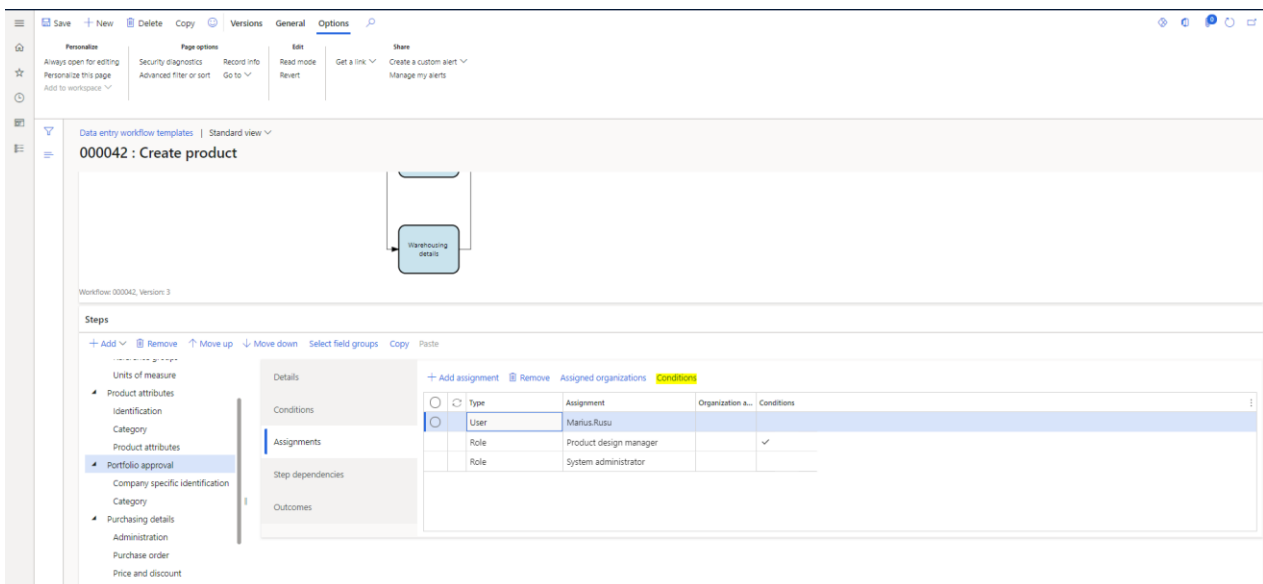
Save + New Delete Copy Versions General Options

Personalize
Always open for editing
Personalize this page
Add to workspace

Page options
Security diagnostics
Advanced filter or sort
Record info
Go to

Edit
Read mode
Revert

Get a link

Share
Create a custom alert
Manage my alerts

Data entry workflow templates | Standard view

000042 : Create product

Warehousing details

Workflow: 000042, Version: 3

Steps

+ Add Remove ↑ Move up ↓ Move down Select field groups Copy Paste

Units of measure
Product attributes
Identification
Category
Product attributes
Portfolio approval
Company specific identification
Category
Purchasing details
Administration
Purchase order
Price and discount

Details
Conditions
Assignments
Step dependencies
Outcomes

+ Add assignment Remove Assigned organizations Conditions

| | | Type | Assignment | Organization a... | Conditions |
|---|---|---|---|---|---|
| | | User | Marius.Rusu | | |
| | | Role | Product design manager | | ✓ |
| | | Role | System administrator | | |